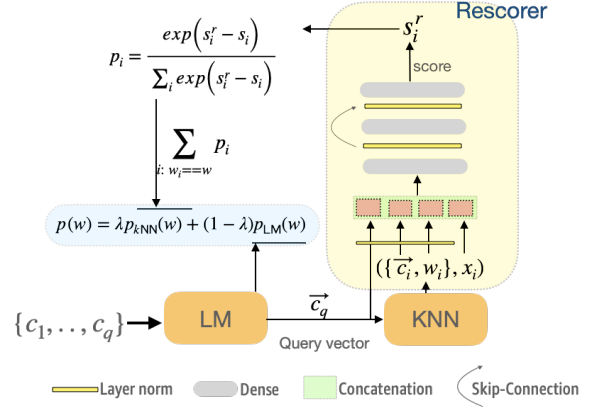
Rescorer

$p_i = \frac{exp\left(s_i^r - s_i\right)}{\sum_i exp\left(s_i^r - s_i\right)}$

$s_i^r$

score

$\sum_{i:\, w_i == w} p_i$

$p(w) = \lambda p_{kNN}(w) + (1-\lambda) p_{LM}(w)$

$(\{\overrightarrow{c_i}, w_i\}, x_i)$

$\{c_1, .., c_q\}$

LM

$\overrightarrow{c_q}$

KNN

Query vector

Layer norm

Dense

Concatenation

Skip-Connection